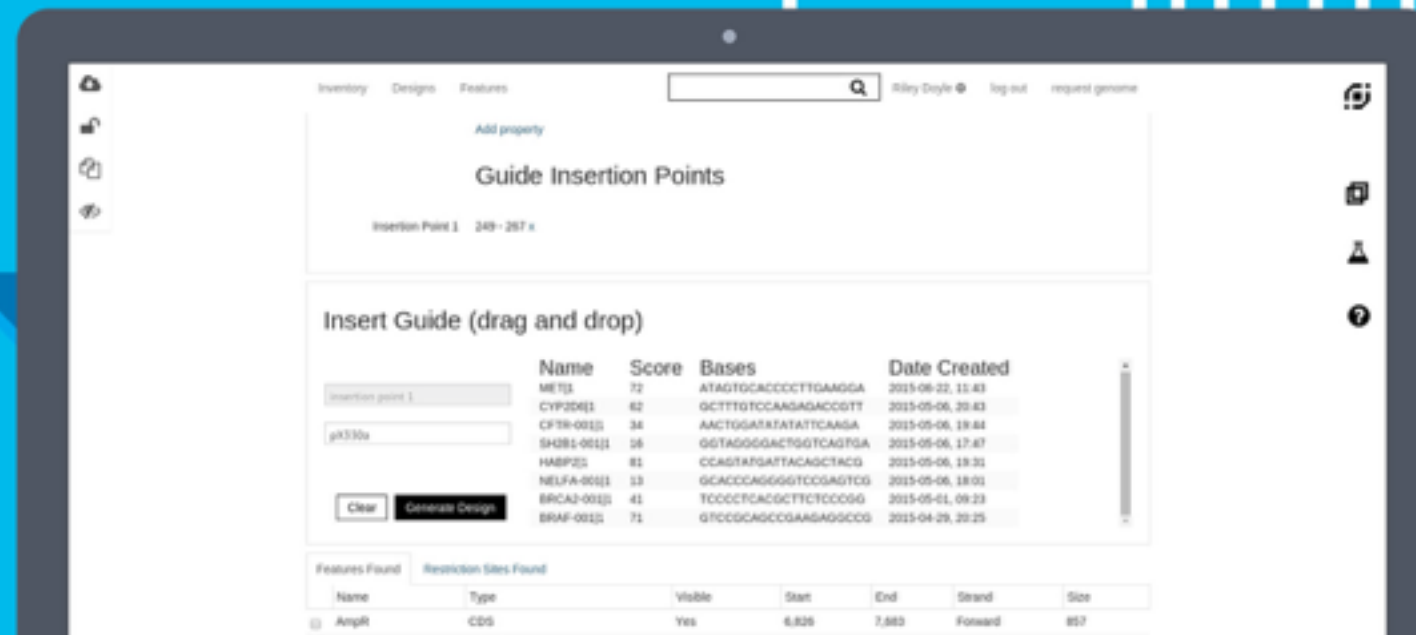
Inventory Designs Features

Riley Doyle log out request genome

Add property

Guide Insertion Points

Insertion Point 1 249 - 267 x

Insert Guide (drag and drop)

insertion point 1

pX330a

Clear Generate Design

| Name | Score | Bases | Date Created |
|---|---|---|---|
| MET\|1 | 72 | ATAGTGCACCCCTTGAAGGA | 2015-06-22, 11:43 |
| CYP2D6\|1 | 62 | GCTTTGTCCAAGAGACCGTT | 2015-05-06, 20:43 |
| CFTR-001\|1 | 34 | AACTGGATATATATTCAAGA | 2015-05-06, 19:44 |
| SH2B1-001\|1 | 16 | GGTAGGGGACTGGTCAGTGA | 2015-05-06, 17:47 |
| HABP2\|1 | 81 | CCAGTATGATTACAGCTACG | 2015-05-06, 19:31 |
| NELFA-001\|1 | 13 | GCACCCAGGGGTCCGAGTCG | 2015-05-06, 18:01 |
| BRCA2-001\|1 | 41 | TCCCCTCACGCTTCTCCCGG | 2015-05-01, 09:23 |
| BRAF-001\|1 | 71 | GTCCGCAGCCGAAGAGGCCG | 2015-04-29, 20:25 |

Features Found Restriction Sites Found

| | Name | Type | Visible | Start | End | Strand | Size |
|---|---|---|---|---|---|---|---|
| | AmpR | CDS | Yes | 6,826 | 7,683 | Forward | 857 |